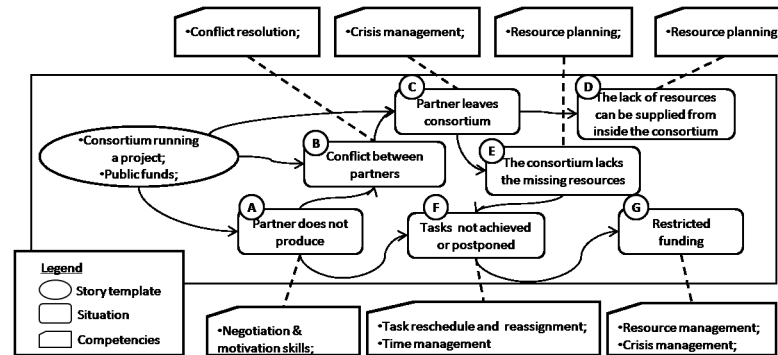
•Conflict resolution;

•Crisis management;

•Resource planning;

•Resource planning

•Consortium running a project;
•Public funds;

C
Partner leaves consortium

D
The lack of resources can be supplied from inside the consortium

B
Conflict between partners

E
The consortium lacks the missing resources

A
Partner does not produce

F
Tasks not achieved or postponed

G
Restricted funding

Legend
Story template
Situation
Competencies

•Negotiation & motivation skills;

•Task reschedule and reassignment;
•Time management

•Resource management;
•Crisis management;